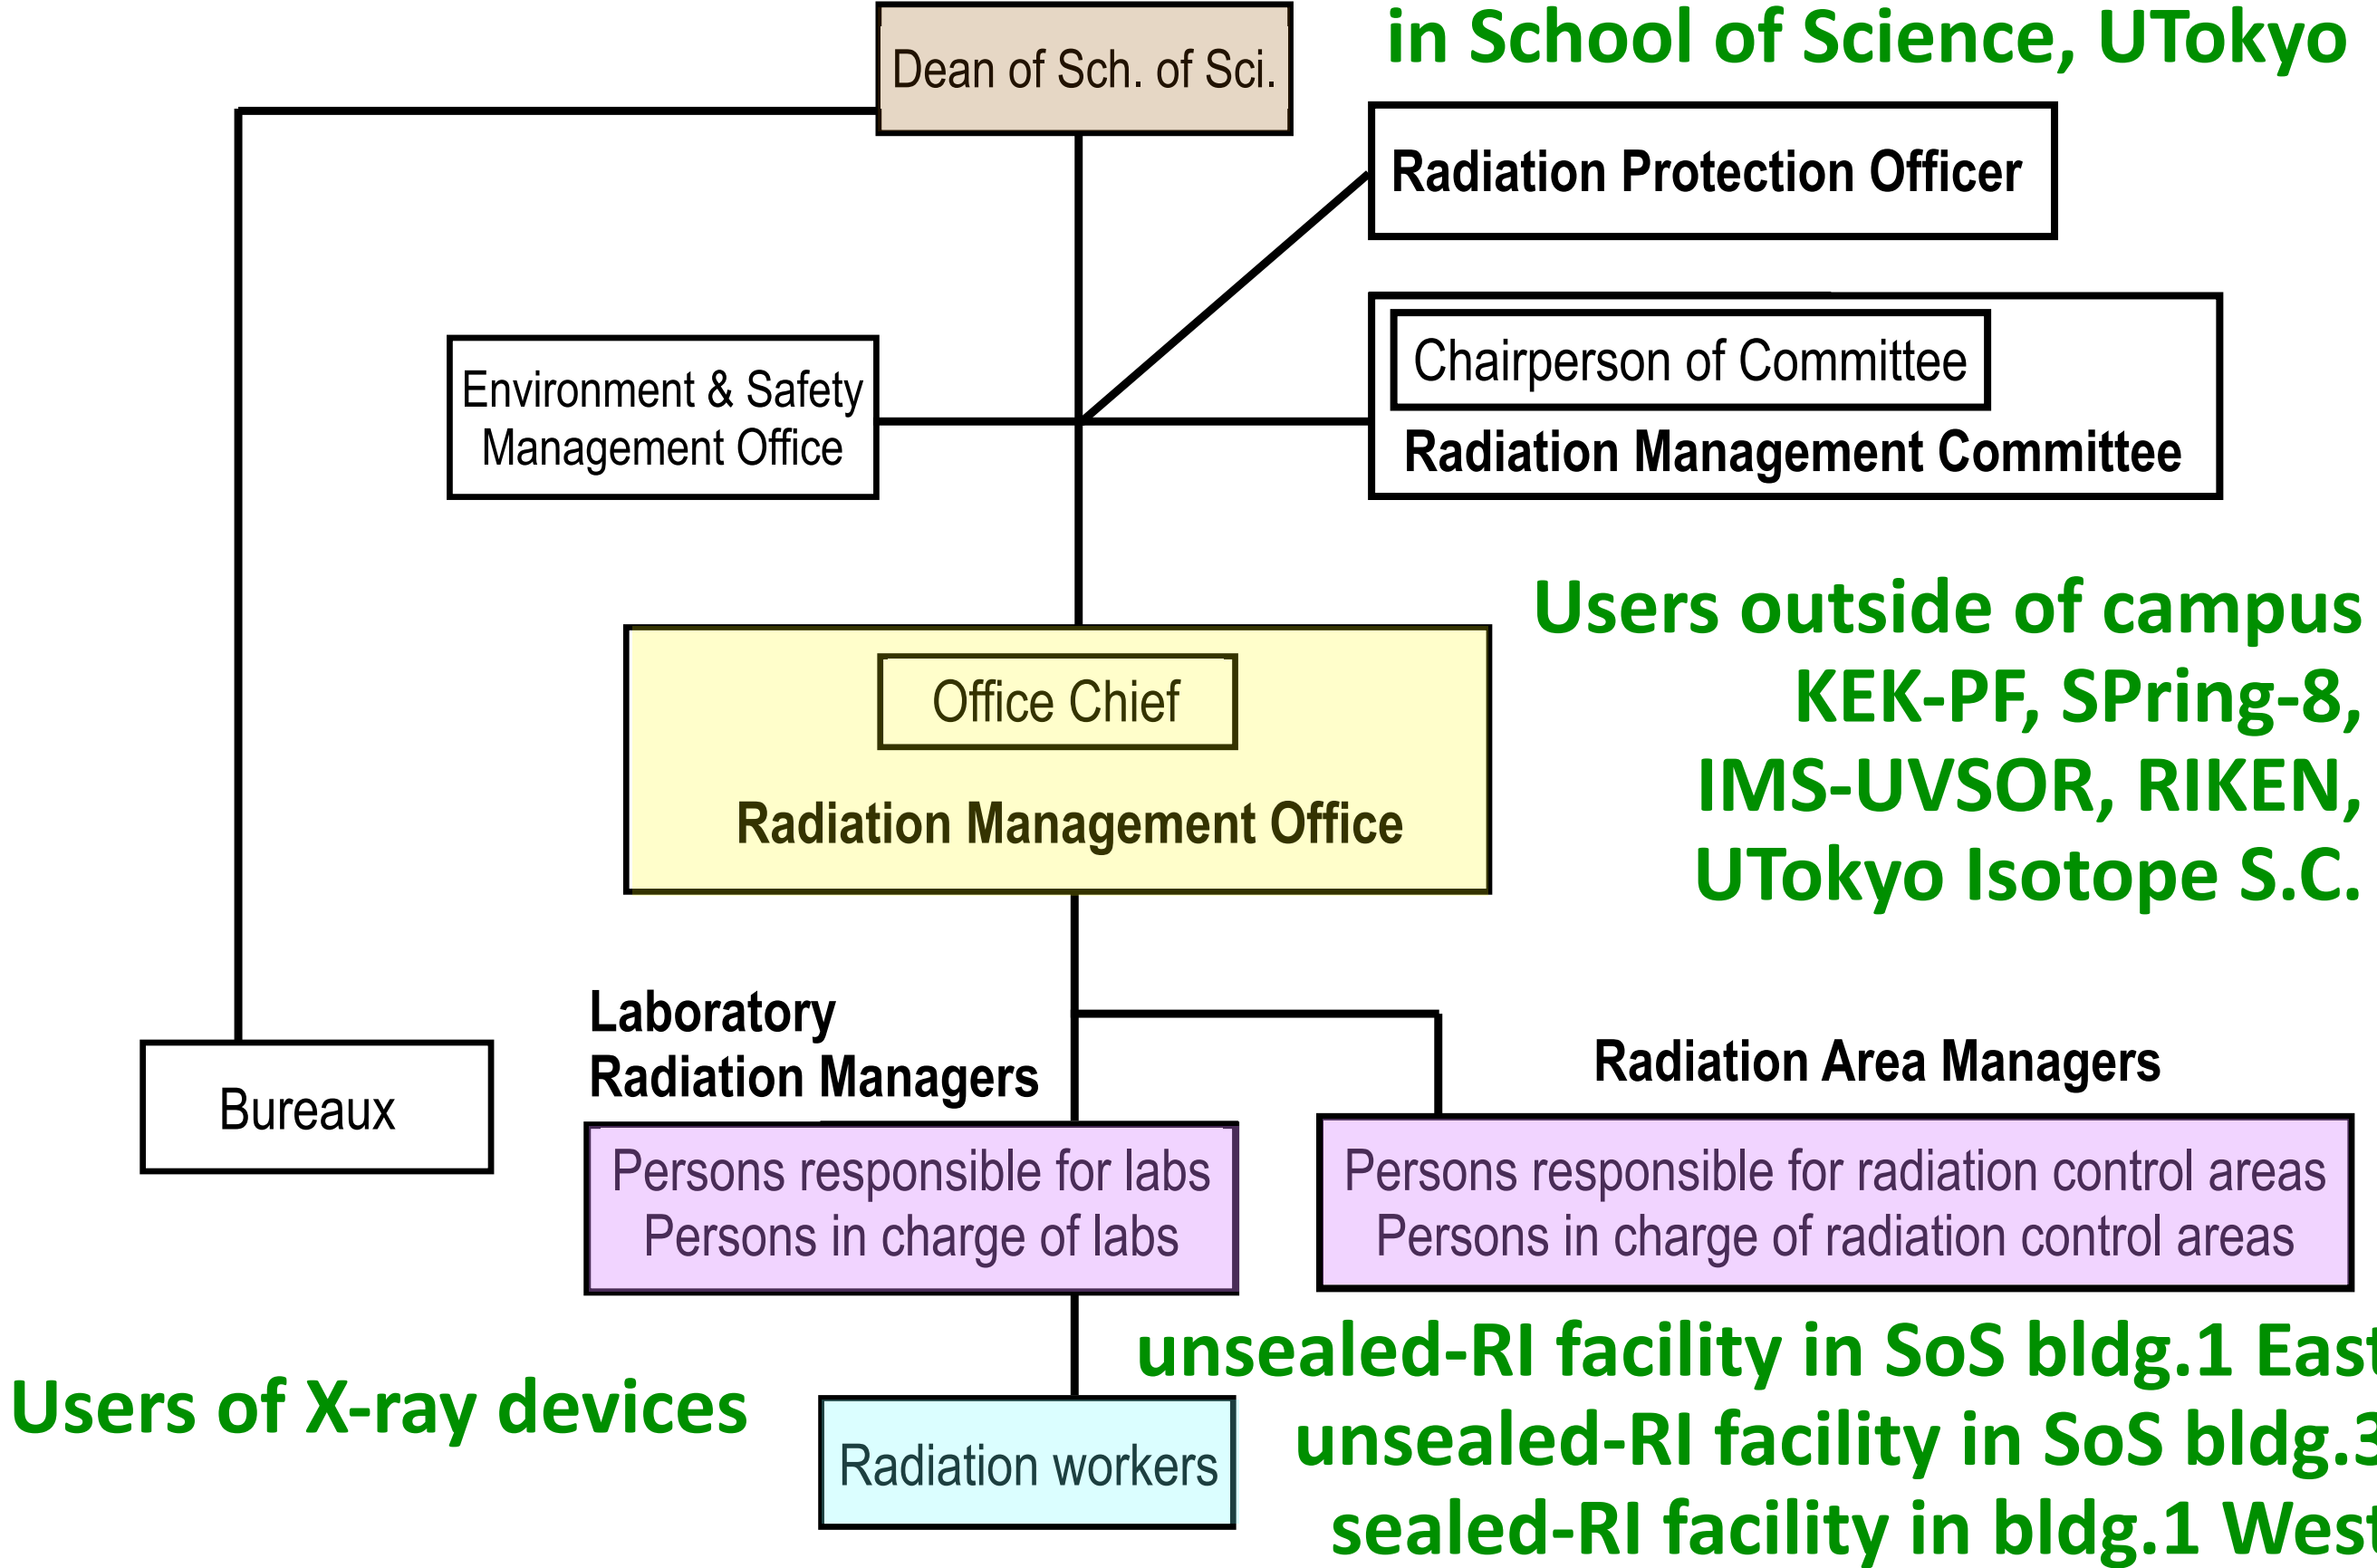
in School of Science, UTokyo

Dean of Sch. of Sci.

Radiation Protection Officer

Environment & Safety Management Office

Chairperson of Committee

Radiation Management Committee

Users outside of campus
KEK-PF, SPring-8,
IMS-UVSOR, RIKEN,
UTokyo Isotope S.C.

Office Chief

Radiation Management Office

Laboratory Radiation Managers

Radiation Area Managers

Bureaux

Persons responsible for labs
Persons in charge of labs

Persons responsible for radiation control areas
Persons in charge of radiation control areas

unsealed-RI facility in SoS bldg.1 East
unsealed-RI facility in SoS bldg.3
sealed-RI facility in bldg.1 West

Users of X-ray devices

Radiation workers